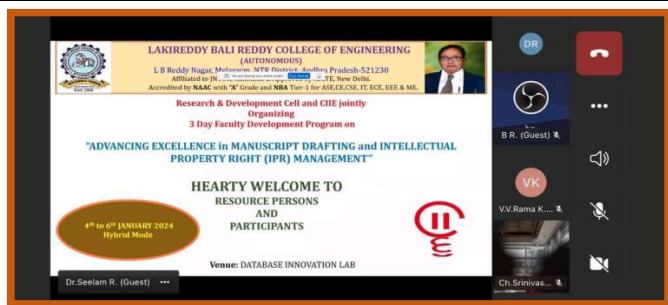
LAKIREDDY BALI REDDY COLLEGE OF ENGINEERING
(AUTONOMOUS)
L B Reddy Nagar, Mylavaram, NTR District, Andhra Pradesh-521230
Affiliated to JN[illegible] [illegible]TE, New Delhi.
Accredited by NAAC with "A" Grade and NBA Tier-1 for ASE,CE,CSE, IT, ECE, EEE & ME.

Research & Development Cell and CIIE jointly
Organizing
3 Day Faculty Development Program on

"ADVANCING EXCELLENCE in MANUSCRIPT DRAFTING and INTELLECTUAL PROPERTY RIGHT (IPR) MANAGEMENT"

HEARTY WELCOME TO
RESOURCE PERSONS
AND
PARTICIPANTS

4th to 6th JANUARY 2024
Hybrid Mode

Venue: DATABASE INNOVATION LAB

Dr.Seelam R. (Guest)

DR
B R. (Guest)
VK
V.V.Rama K....
Ch.Srinivas...